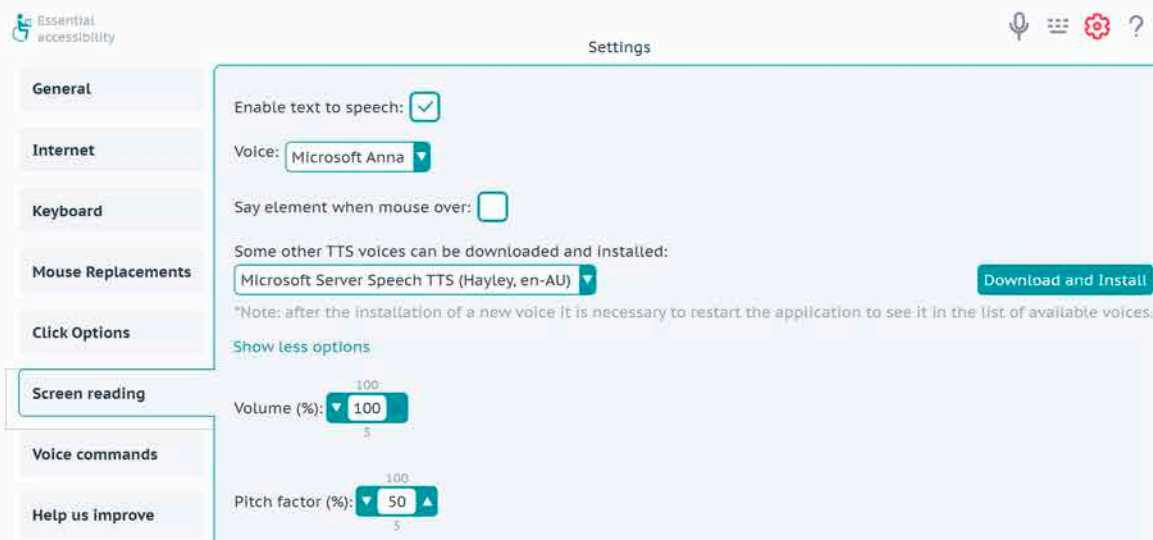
Essential accessibility

Settings

?

General

Internet

Keyboard

Mouse Replacements

Click Options

Screen reading

Voice commands

Help us improve

Enable text to speech:

Voice: Microsoft Anna

Say element when mouse over:

Some other TTS voices can be downloaded and installed:

Microsoft Server Speech TTS (Hayley, en-AU)

Download and Install

*Note: after the installation of a new voice it is necessary to restart the application to see it in the list of available voices.

Show less options

100
Volume (%): 100
5

100
Pitch factor (%): 50
5